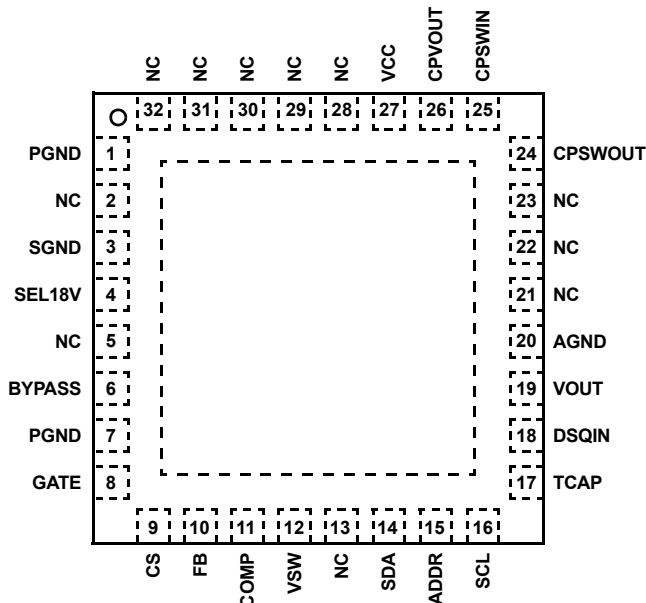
NC 32
NC 31
NC 30
NC 29
NC 28
VCC 27
CPVOUT 26
CPSWIN 25

PGND 1
NC 2
SGND 3
SEL18V 4
NC 5
BYPASS 6
PGND 7
GATE 8

24 CPSWOUT
23 NC
22 NC
21 NC
20 AGND
19 VOUT
18 DSQIN
17 TCAP

9 CS
10 FB
11 COMP
12 VSW
13 NC
14 SDA
15 ADDR
16 SCL